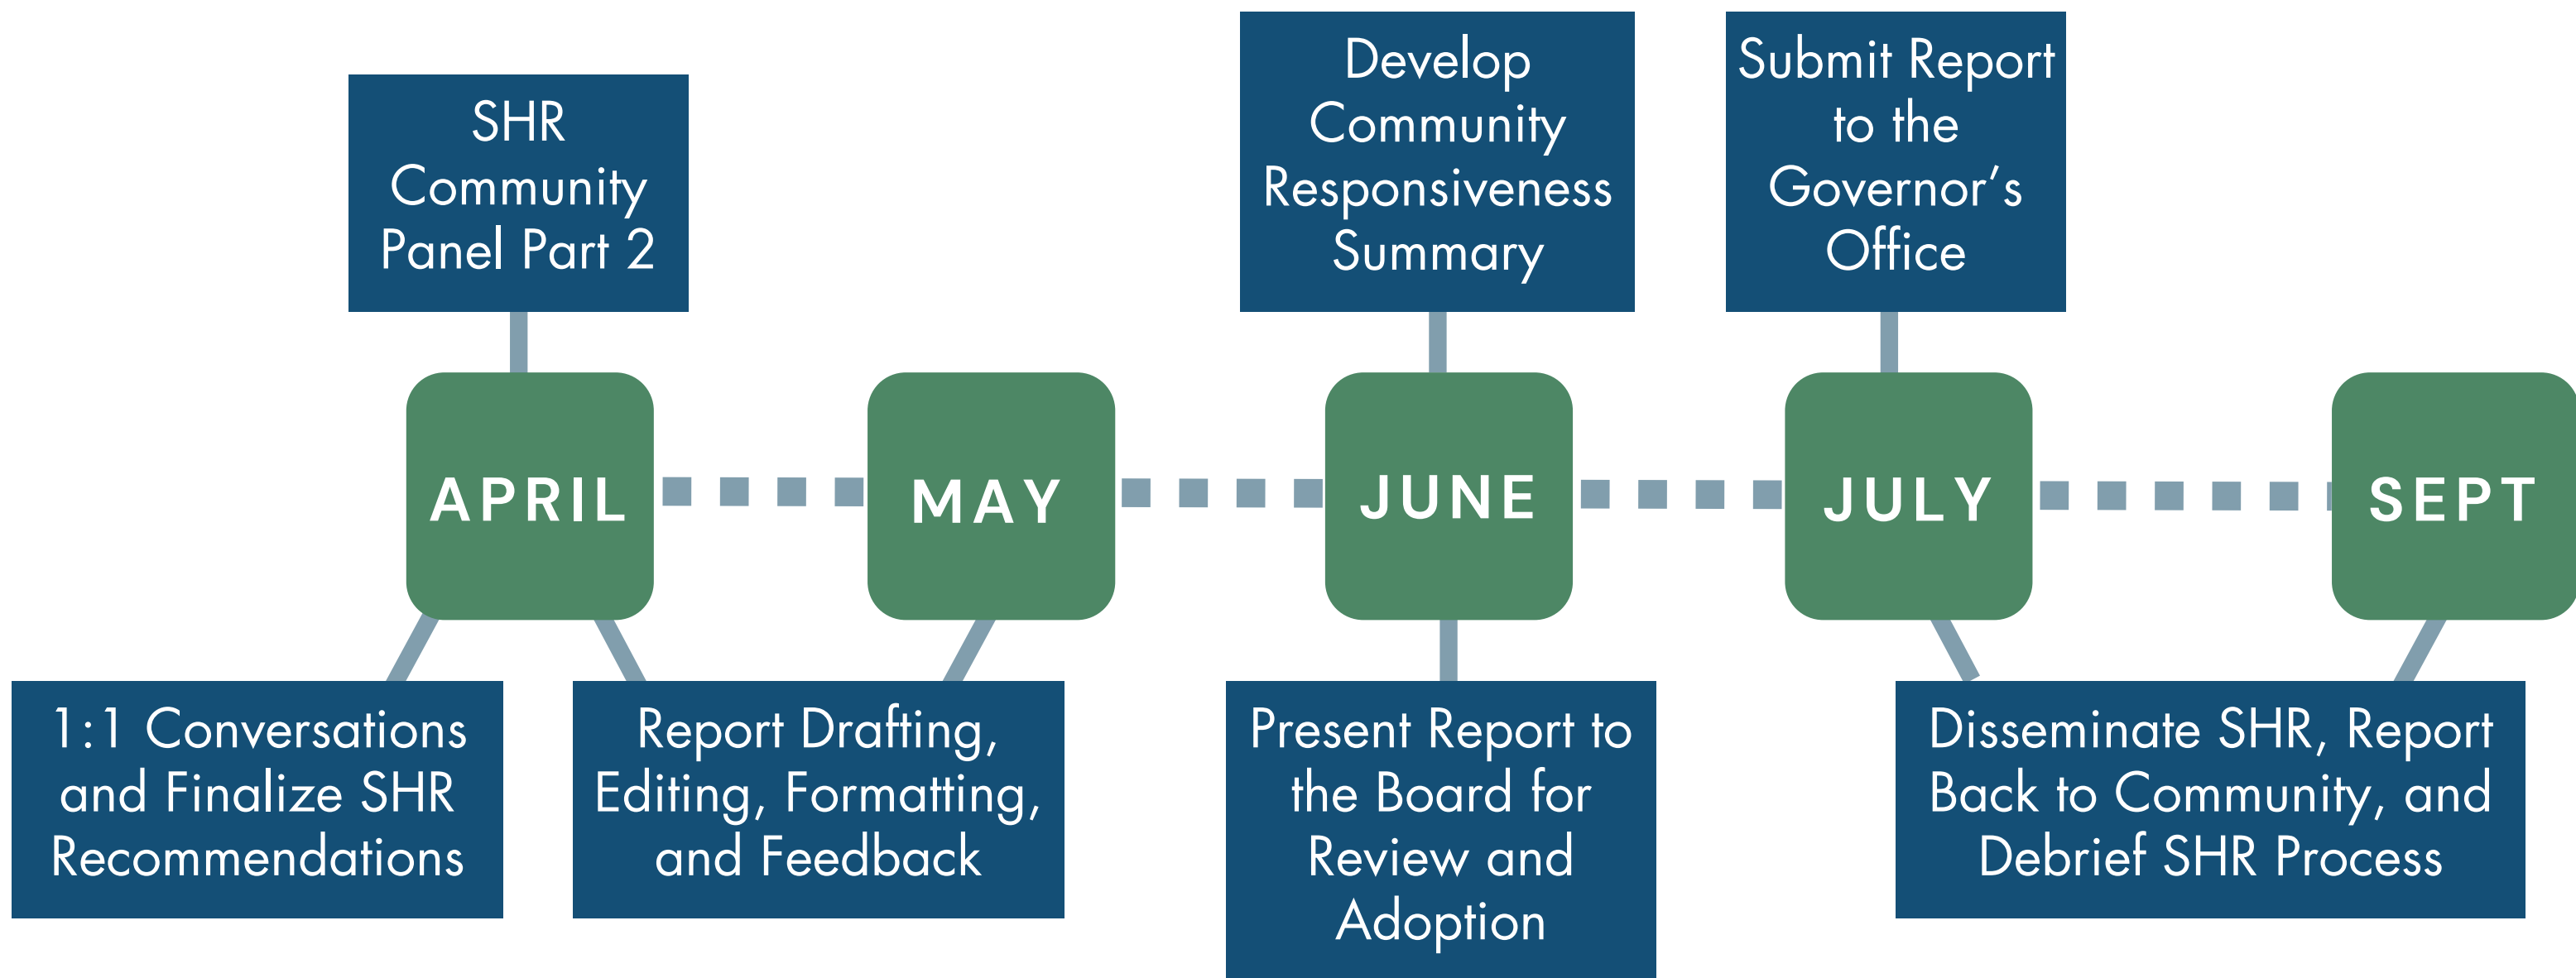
SHR Community Panel Part 2

Develop Community Responsiveness Summary

Submit Report to the Governor's Office

APRIL

MAY

JUNE

JULY

SEPT

1:1 Conversations and Finalize SHR Recommendations

Report Drafting, Editing, Formatting, and Feedback

Present Report to the Board for Review and Adoption

Disseminate SHR, Report Back to Community, and Debrief SHR Process